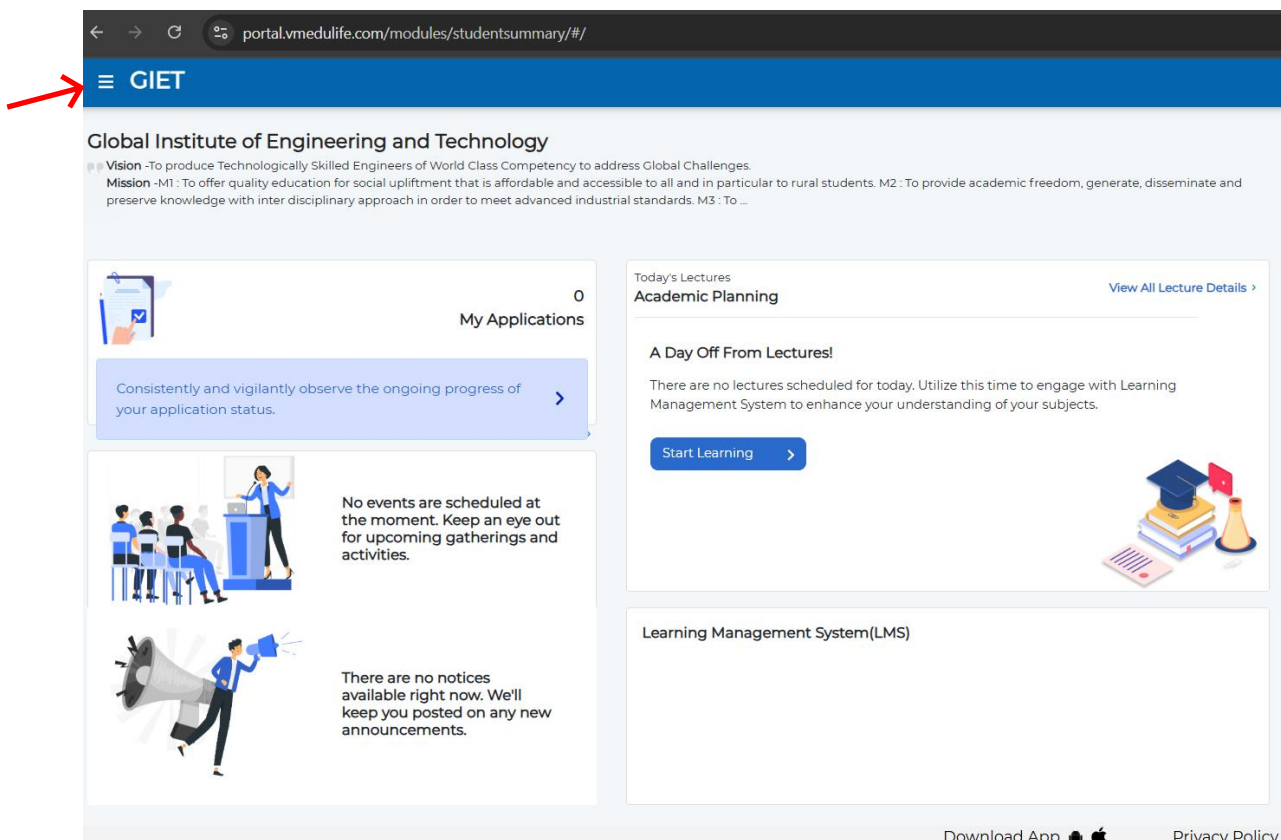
portal.vmedulife.com/modules/studentsummary/#/

GIET

Global Institute of Engineering and Technology

Vision -To produce Technologically Skilled Engineers of World Class Competency to address Global Challenges.
Mission -M1 : To offer quality education for social upliftment that is affordable and accessible to all and in particular to rural students. M2 : To provide academic freedom, generate, disseminate and preserve knowledge with inter disciplinary approach in order to meet advanced industrial standards. M3 : To ...

0
My Applications

Consistently and vigilantly observe the ongoing progress of your application status.

Today's Lectures
Academic Planning

View All Lecture Details ›

A Day Off From Lectures!

There are no lectures scheduled for today. Utilize this time to engage with Learning Management System to enhance your understanding of your subjects.

Start Learning

No events are scheduled at the moment. Keep an eye out for upcoming gatherings and activities.

Learning Management System(LMS)

There are no notices available right now. We'll keep you posted on any new announcements.

Download App

Privacy Policy